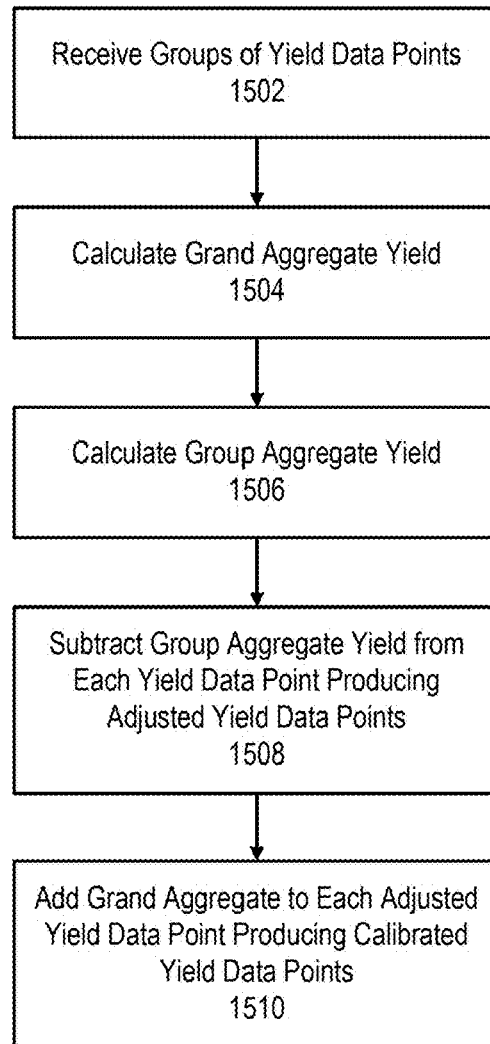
Receive Groups of Yield Data Points
1502

Calculate Grand Aggregate Yield
1504

Calculate Group Aggregate Yield
1506

Subtract Group Aggregate Yield from Each Yield Data Point Producing Adjusted Yield Data Points
1508

Add Grand Aggregate to Each Adjusted Yield Data Point Producing Calibrated Yield Data Points
1510